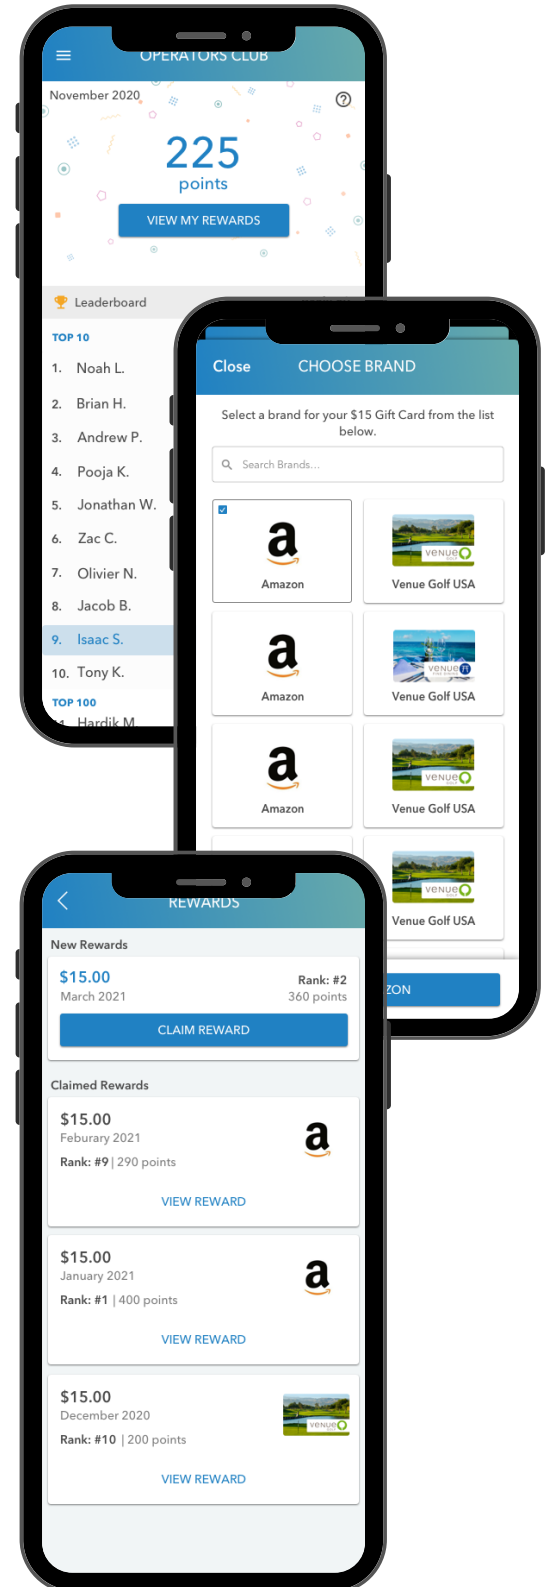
OPERATORS CLUB

November 2020

225
points

VIEW MY REWARDS

Leaderboard

TOP 10

1. Noah L.
2. Brian H.
3. Andrew P.
4. Pooja K.
5. Jonathan W.
6. Zac C.
7. Olivier N.
8. Jacob B.
9. Isaac S.
10. Tony K.

TOP 100

Hardik M.

Close CHOOSE BRAND

Select a brand for your $15 Gift Card from the list below.

Search Brands...

a
Amazon

venue
Venue Golf USA

a
Amazon

venue
Venue Golf USA

a
Amazon

venue
Venue Golf USA

venue
Venue Golf USA

ZON

REWARDS

New Rewards

$15.00
March 2021
Rank: #2
360 points

CLAIM REWARD

Claimed Rewards

$15.00
Feburary 2021
Rank: #9 | 290 points
a
VIEW REWARD

$15.00
January 2021
Rank: #1 | 400 points
a
VIEW REWARD

$15.00
December 2020
Rank: #10 | 200 points
venue
VIEW REWARD